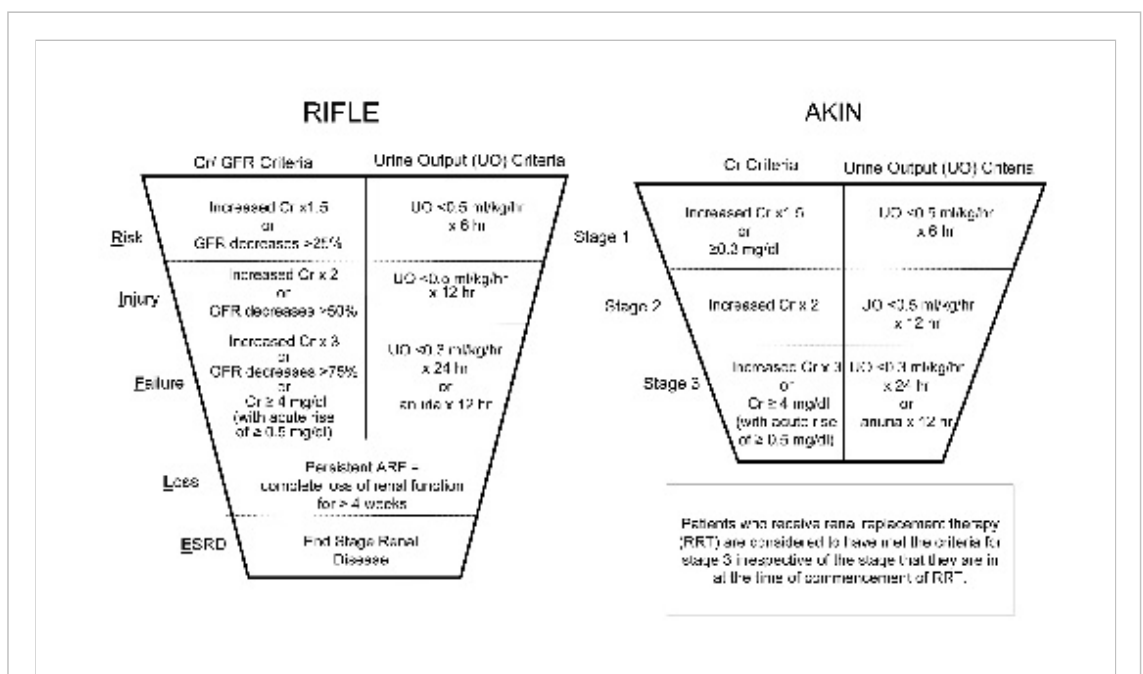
RIFLE

Cr/ GFR Criteria

Urine Output (UO) Criteria

Risk

Increased Cr x1.5 or GFR decreases >25%

UO <0.5 ml/kg/hr x 6 hr

Injury

Increased Cr x 2 or GFR decreases >50%

UO <0.5 ml/kg/hr x 12 hr

Failure

Increased Cr x 3 or GFR decreases >75% or Cr ≥ 4 mg/dl (with acute rise of ≥ 0.5 mg/dl)

UO <0.3 ml/kg/hr x 24 hr or anuria x 12 hr

Loss

Persistent ARF = complete loss of renal function for > 4 weeks

ESRD

End Stage Renal Disease

AKIN

Cr Criteria

Urine Output (UO) Criteria

Stage 1

Increased Cr x1.5 or ≥0.3 mg/dl

UO <0.5 ml/kg/hr x 6 hr

Stage 2

Increased Cr x 2

UO <0.5 ml/kg/hr x 12 hr

Stage 3

Increased Cr x 3 or Cr ≥ 4 mg/dl (with acute rise of ≥ 0.5 mg/dl)

UO <0.3 ml/kg/hr x 24 hr or anuria x 12 hr

Patients who receive renal replacement therapy (RRT) are considered to have met the criteria for stage 3 irrespective of the stage that they are in at the time of commencement of RRT.